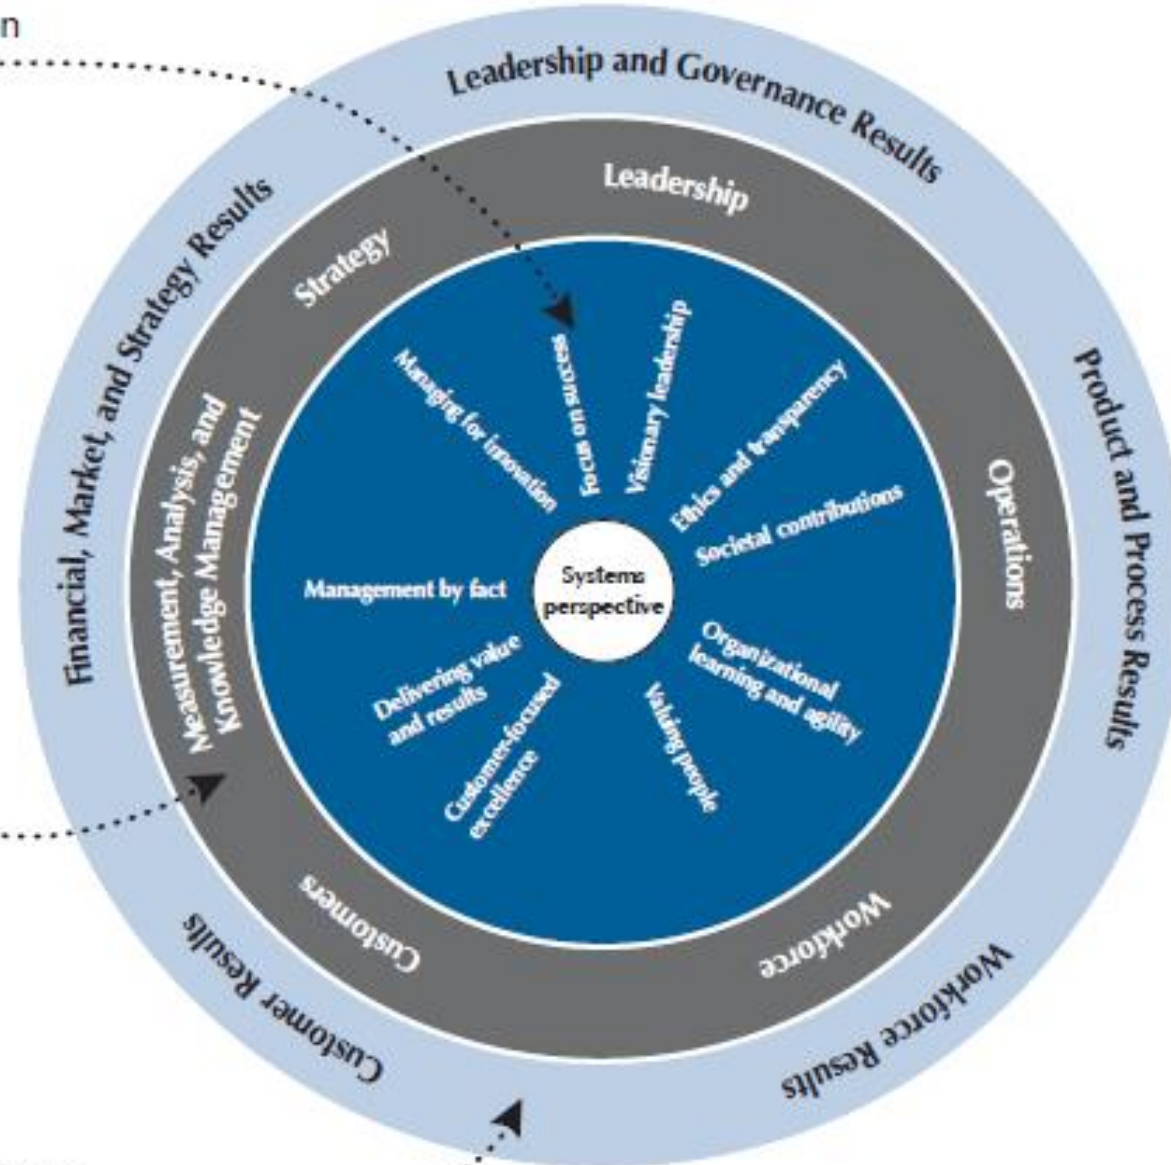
n

Leadership and Governance Results

Product and Process Results

Workforce Results

Customer Results

Financial, Market, and Strategy Results

Leadership

Operations

Workforce

Customers

Measurement, Analysis, and Knowledge Management

Strategy

Visionary leadership

Ethics and transparency

Societal contributions

Organizational learning and agility

Valuing people

Customer-focused excellence

Delivering value and results

Management by fact

Managing for innovation

Focus on success

Systems perspective